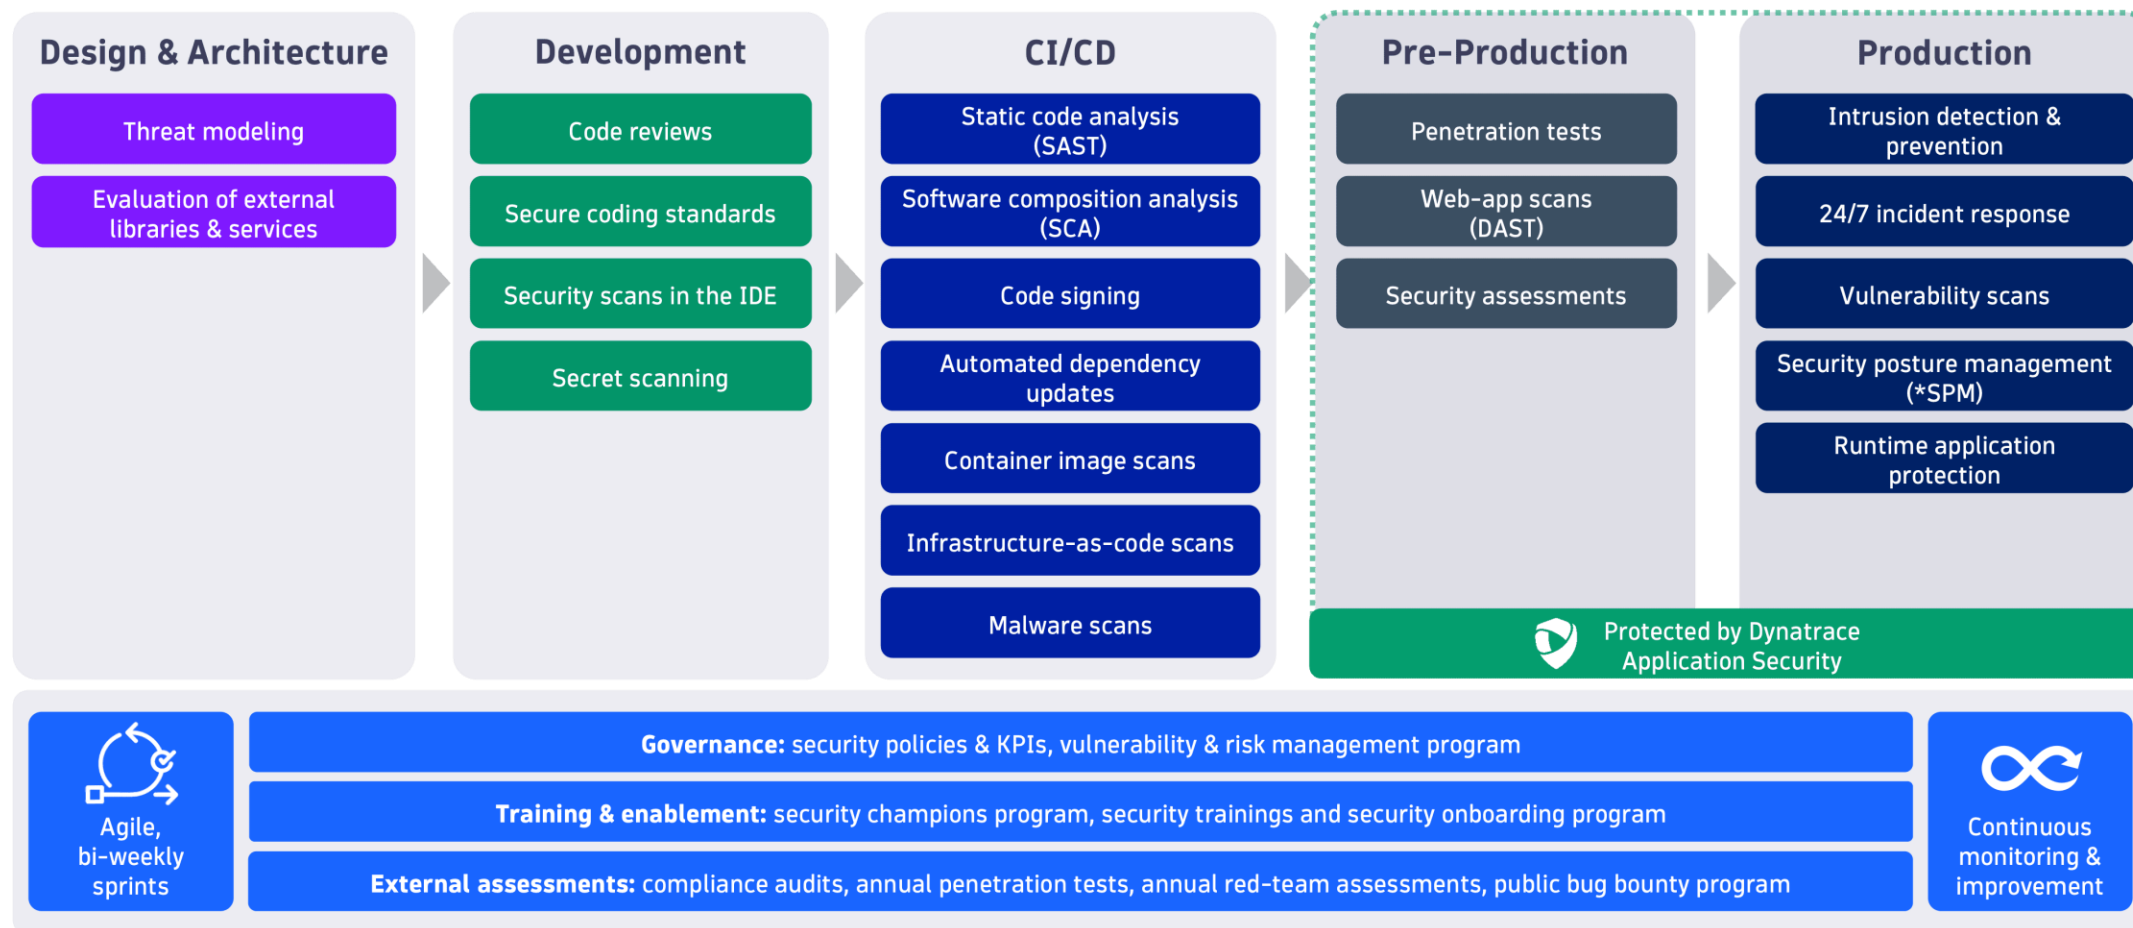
Design & Architecture

Threat modeling

Evaluation of external libraries & services

Development

Code reviews

Secure coding standards

Security scans in the IDE

Secret scanning

CI/CD

Static code analysis (SAST)

Software composition analysis (SCA)

Code signing

Automated dependency updates

Container image scans

Infrastructure-as-code scans

Malware scans

Pre-Production

Penetration tests

Web-app scans (DAST)

Security assessments

Production

Intrusion detection & prevention

24/7 incident response

Vulnerability scans

Security posture management (*SPM)

Runtime application protection

Protected by Dynatrace Application Security

Agile, bi-weekly sprints

**Governance:** security policies & KPIs, vulnerability & risk management program

**Training & enablement:** security champions program, security trainings and security onboarding program

**External assessments:** compliance audits, annual penetration tests, annual red-team assessments, public bug bounty program

Continuous monitoring & improvement